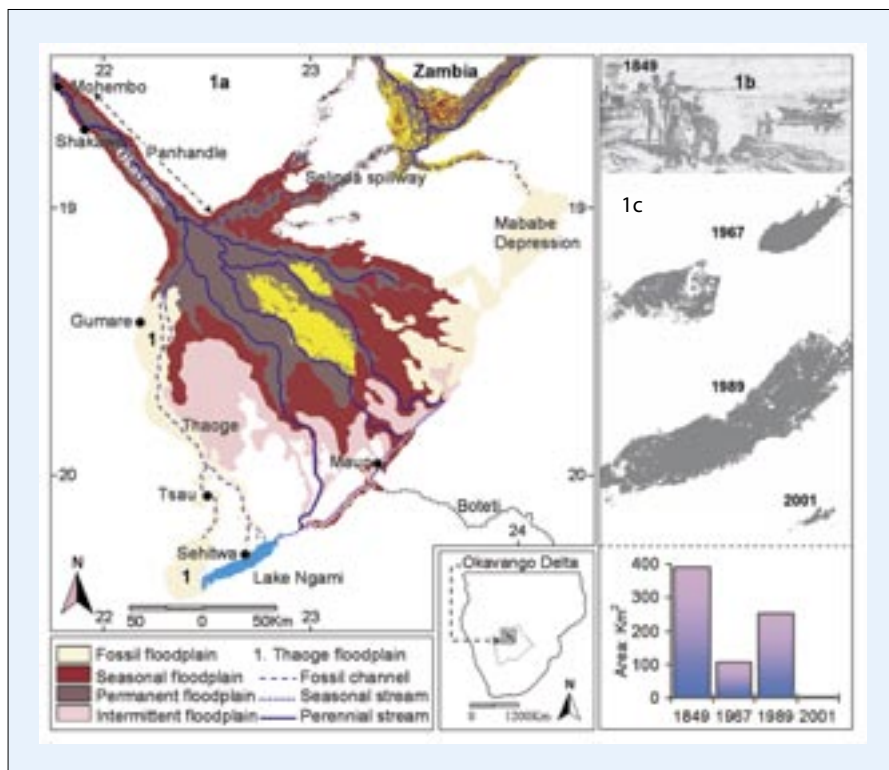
22 23 1a Zambia
Mohembo
Shakawe
Okavango
Panhandle
Selinda spillway
19 19
Mababe Depression
Gumare
1
Thaoge
Maun
20 20
Tsau
Boteti
24
Sehitwa
1
Lake Ngami
N
22 50 0 50Km 23

1849 1b
1c
1967
1989
2001

Okavango Delta
N
0 1200Km

| Fossil floodplain | 1. Thaoge floodplain |
|---|---|
| Seasonal floodplain | Fossil channel |
| Permanent floodplain | Seasonal stream |
| Intermittent floodplain | Perennial stream |

Area, Km$^2$
400
300
200
100
0
1849 1967 1989 2001